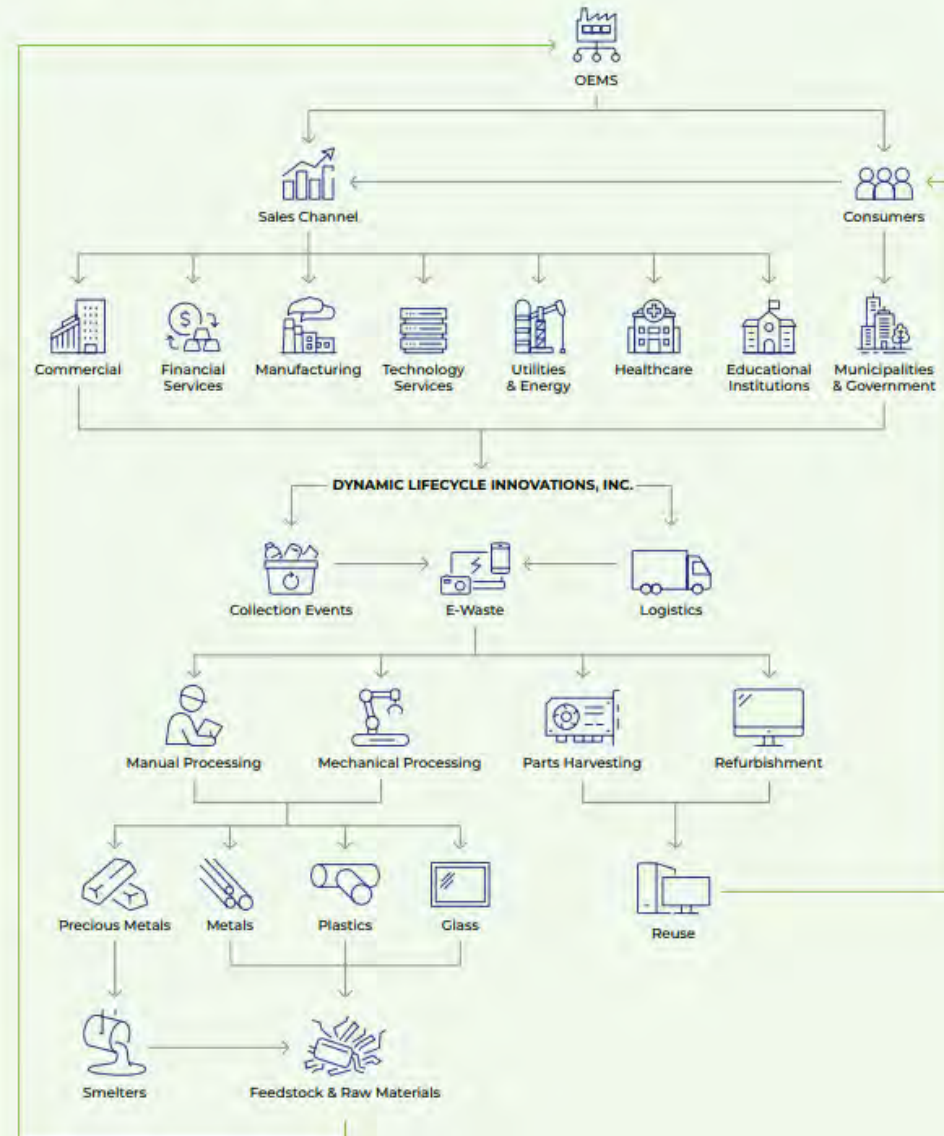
OEMS

Sales Channel

Consumers

Commercial

Financial Services

Manufacturing

Technology Services

Utilities & Energy

Healthcare

Educational Institutions

Municipalities & Government

DYNAMIC LIFECYCLE INNOVATIONS, INC.

Collection Events

E-Waste

Logistics

Manual Processing

Mechanical Processing

Parts Harvesting

Refurbishment

Precious Metals

Metals

Plastics

Glass

Reuse

Smelters

Feedstock & Raw Materials